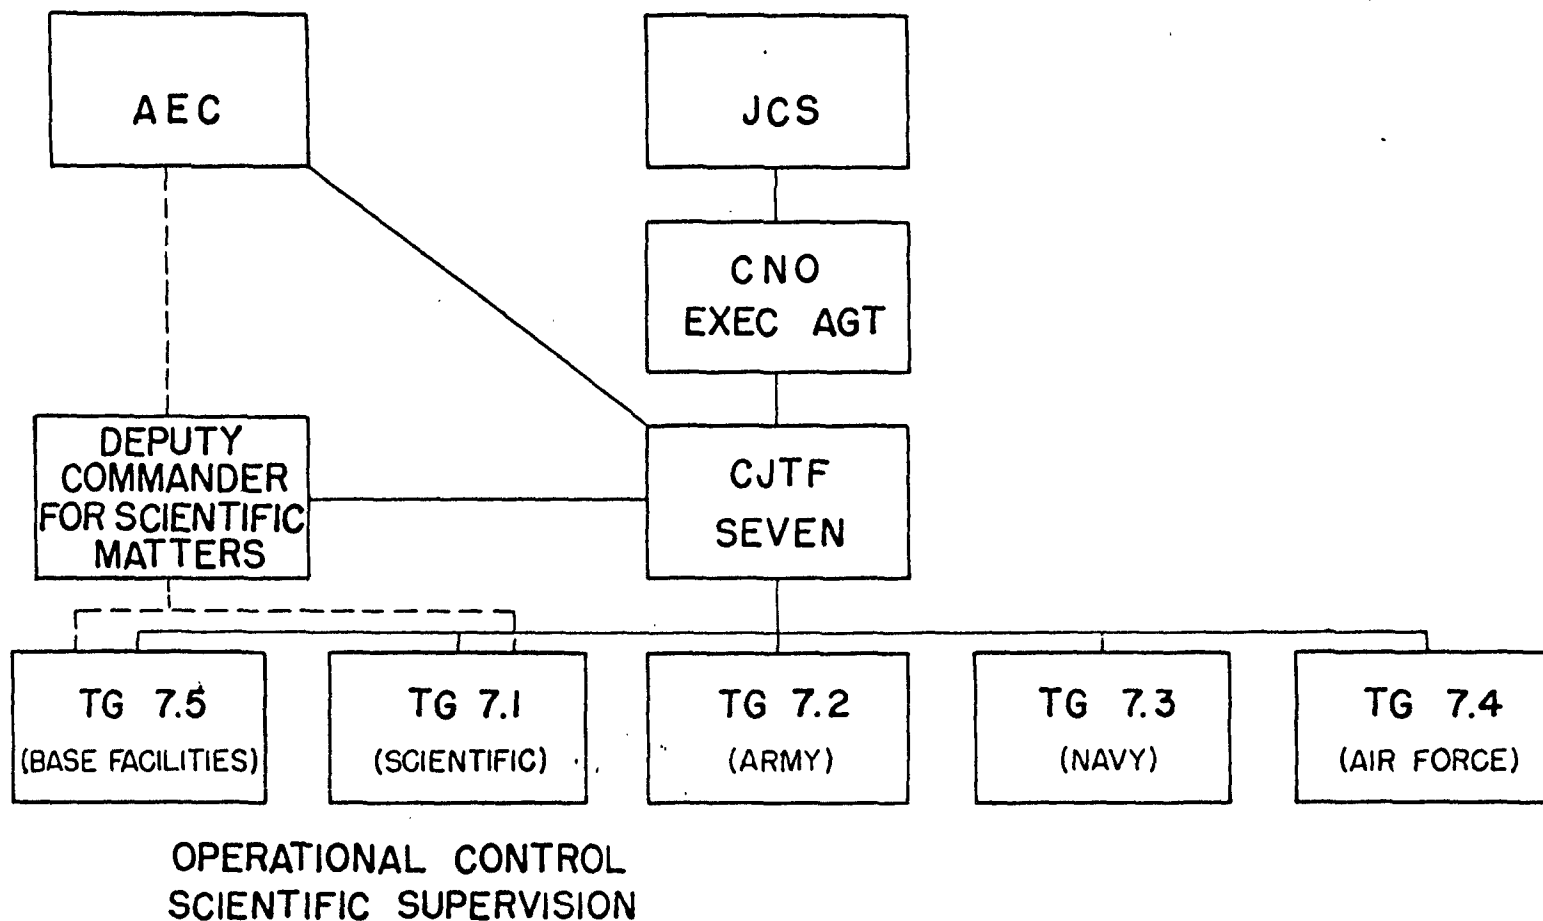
AEC

JCS

CNO
EXEC AGT

DEPUTY COMMANDER FOR SCIENTIFIC MATTERS

CJTF
SEVEN

TG 7.5
(BASE FACILITIES)

TG 7.1
(SCIENTIFIC)

TG 7.2
(ARMY)

TG 7.3
(NAVY)

TG 7.4
(AIR FORCE)

OPERATIONAL CONTROL
SCIENTIFIC SUPERVISION